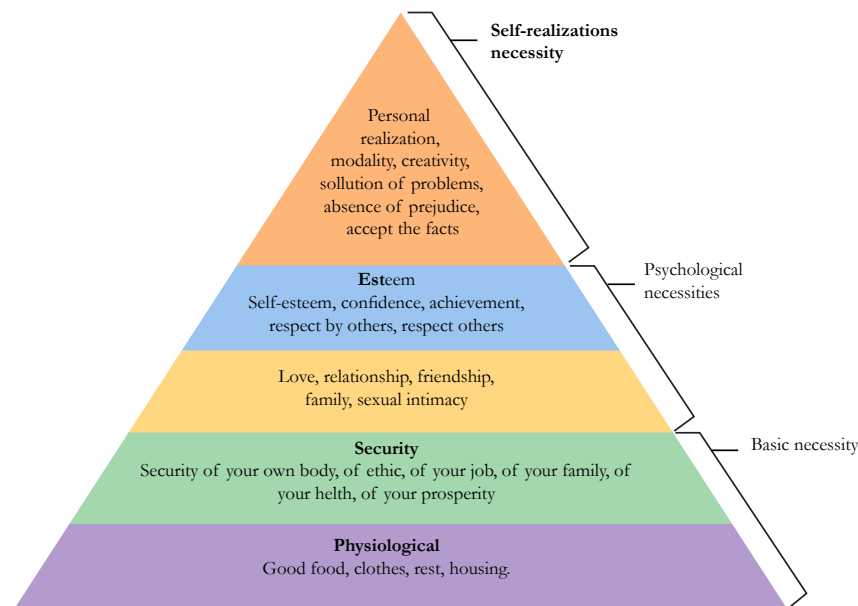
Self-realizations necessity

Personal realization, modality, creativity, sollution of problems, absence of prejudice, accept the facts

Psychological necessities

Esteem
Self-esteem, confidence, achievement, respect by others, respect others

Love, relationship, friendship, family, sexual intimacy

Basic necessity

Security
Security of your own body, of ethic, of your job, of your family, of your helth, of your prosperity

Physiological
Good food, clothes, rest, housing.